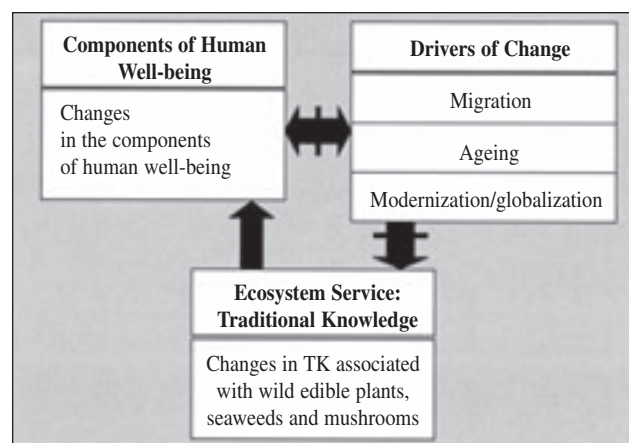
Components of Human Well-being

Changes in the components of human well-being

Drivers of Change

Migration

Ageing

Modernization/globalization

Ecosystem Service: Traditional Knowledge

Changes in TK associated with wild edible plants, seaweeds and mushrooms